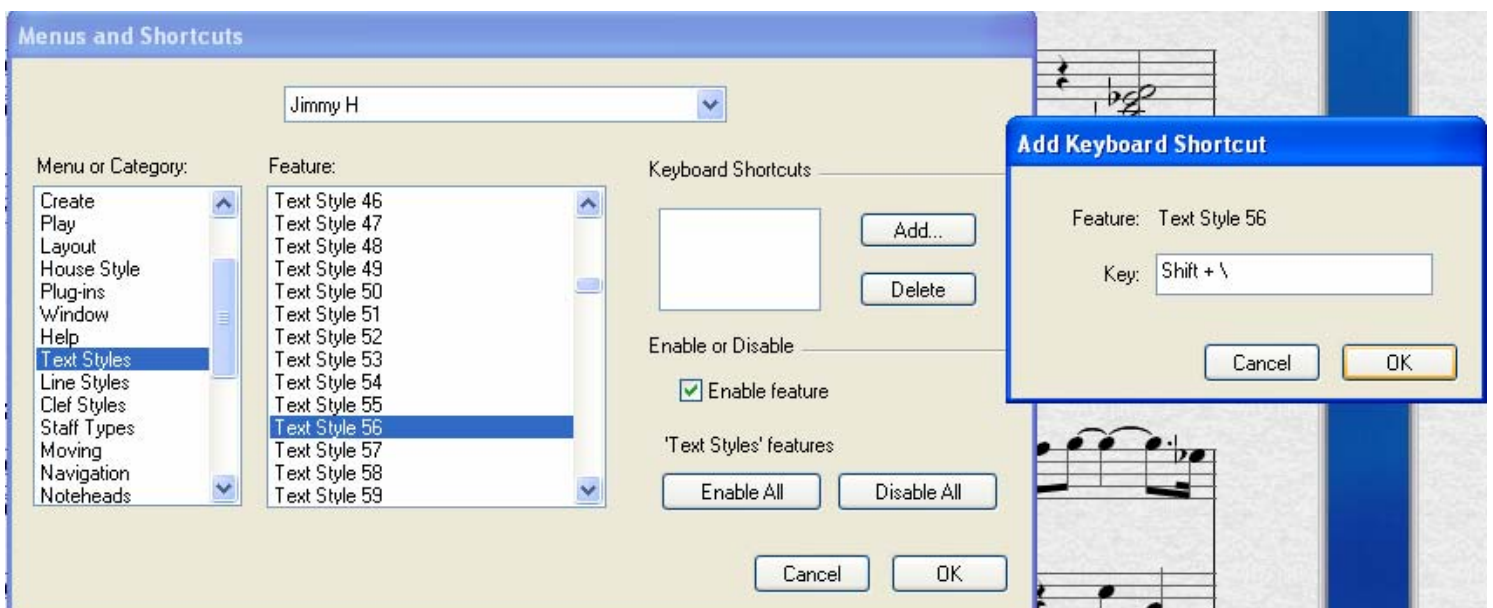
Menus and Shortcuts

Jimmy H

Menu or Category:
Create
Play
Layout
House Style
Plug-ins
Window
Help
Text Styles
Line Styles
Clef Styles
Staff Types
Moving
Navigation
Noteheads

Feature:
Text Style 46
Text Style 47
Text Style 48
Text Style 49
Text Style 50
Text Style 51
Text Style 52
Text Style 53
Text Style 54
Text Style 55
Text Style 56
Text Style 57
Text Style 58
Text Style 59

Keyboard Shortcuts

Add...

Delete

Enable or Disable

Enable feature

'Text Styles' features

Enable All

Disable All

Cancel

OK

Add Keyboard Shortcut

Feature: Text Style 56

Key: Shift + \

Cancel

OK